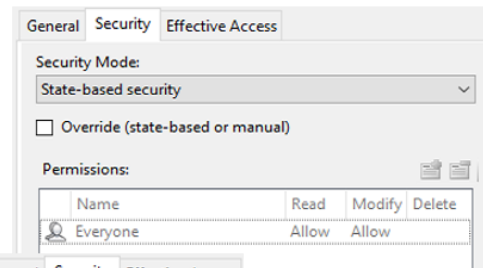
General Security Effective Access

Security Mode:

State-based security

Override (state-based or manual)

Permissions:

| Name | Read | Modify | Delete |
|---|---|---|---|
| Everyone | Allow | Allow | |

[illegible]